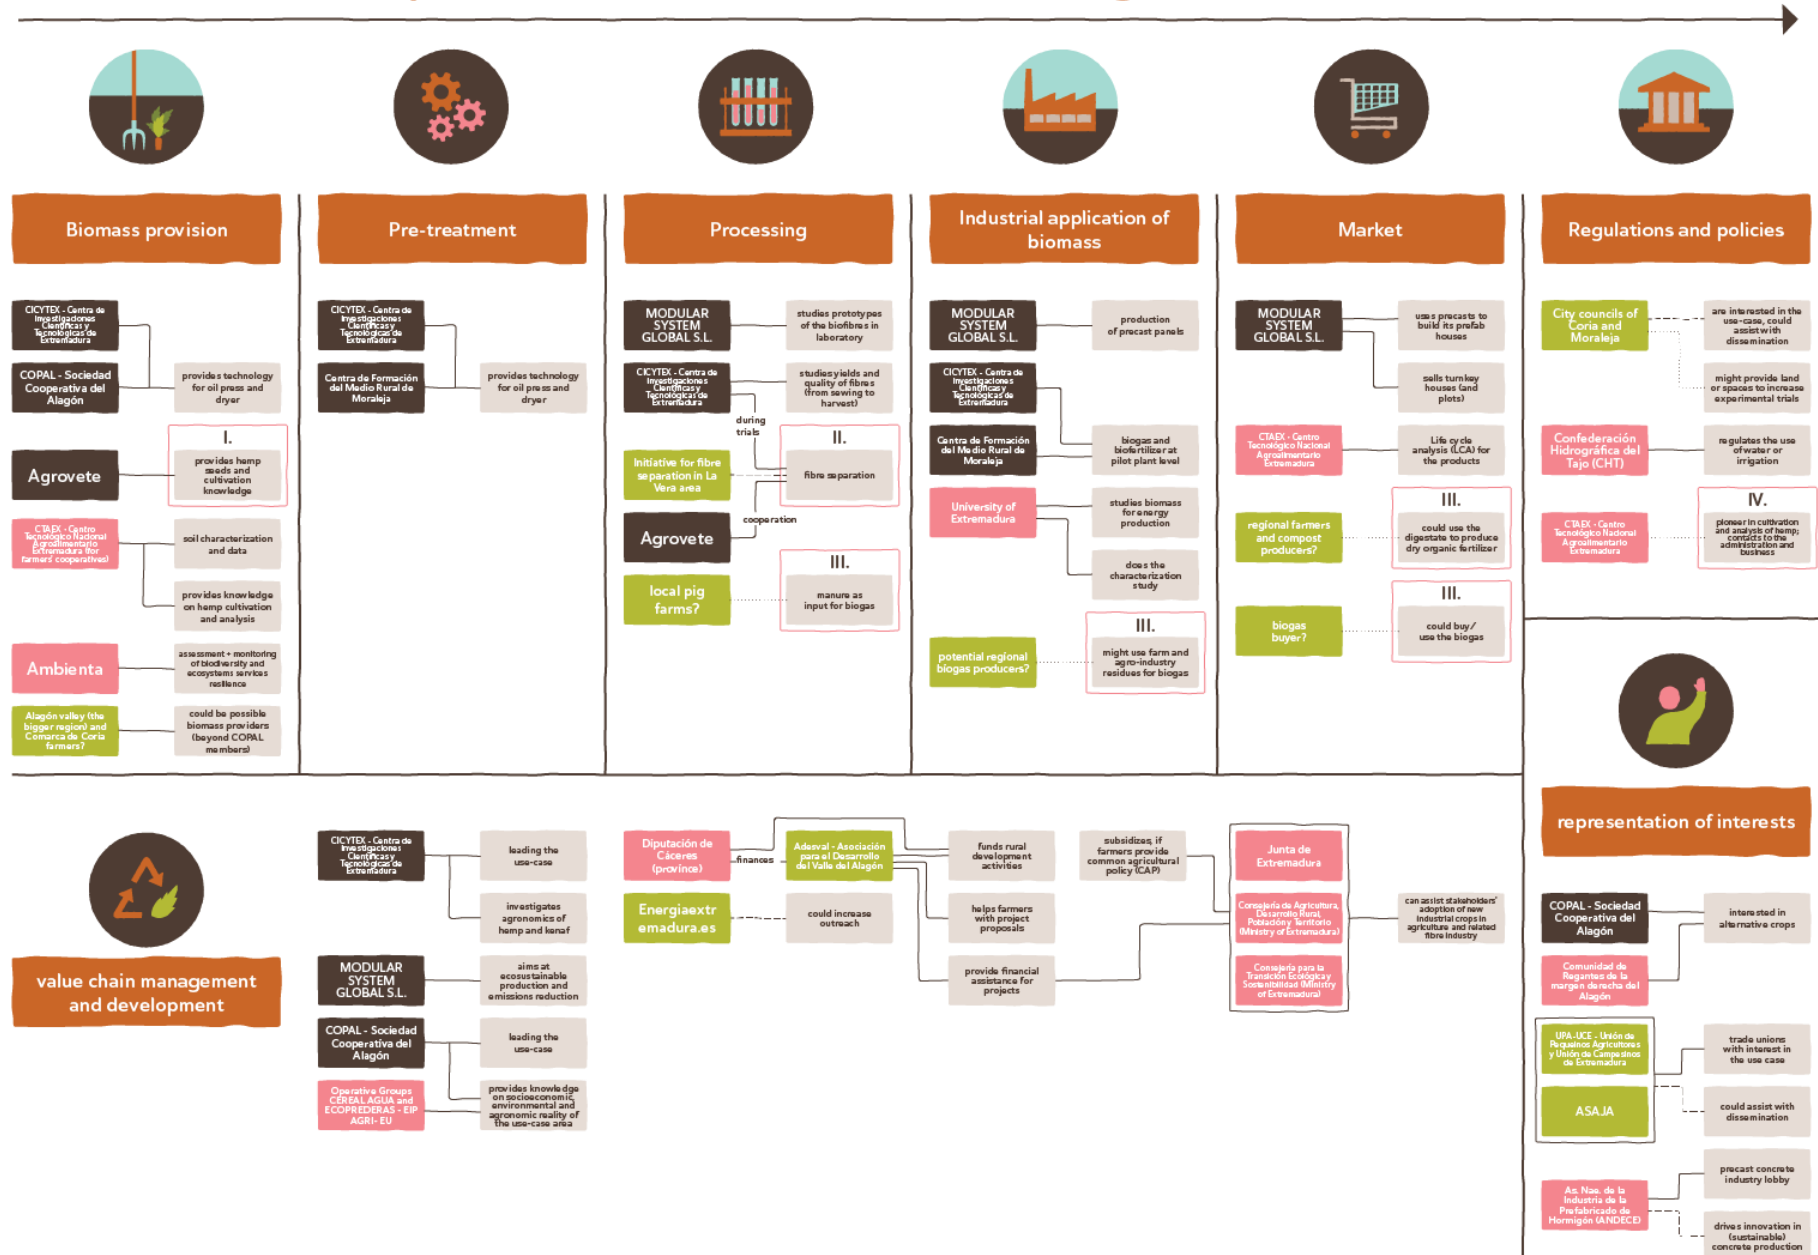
Biomass provision

CICYTEX - Centro de Investigaciones Científicas y Tecnológicas de Extremadura

COPAL - Sociedad Cooperativa del Alagón

provides technology for oil press and dryer

Agrovete

I.

provides hemp seeds and cultivation knowledge

CTAEX - Centro Tecnológico Nacional Agroalimentario Extremadura (for farmers' cooperatives)

soil characterization and data

provides knowledge on hemp cultivation and analysis

Ambienta

assessment + monitoring of biodiversity and ecosystems services resilience

Alagón valley (the bigger region) and Comarca de Coria farmers?

could be possible biomass providers (beyond COPAL members)

Pre-treatment

CICYTEX - Centro de Investigaciones Científicas y Tecnológicas de Extremadura

Centro de Formación del Medio Rural de Moraleja

provides technology for oil press and dryer

Processing

MODULAR SYSTEM GLOBAL S.L.

studies prototypes of the biofibres in laboratory

CICYTEX - Centro de Investigaciones Científicas y Tecnológicas de Extremadura

studies yields and quality of fibres (from sowing to harvest)

during trials

II.

Initiative for fibre separation in La Vera area

fibre separation

cooperation

Agrovete

III.

local pig farms?

manure as input for biogas

Industrial application of biomass

MODULAR SYSTEM GLOBAL S.L.

production of precast panels

CICYTEX - Centro de Investigaciones Científicas y Tecnológicas de Extremadura

Centro de Formación del Medio Rural de Moraleja

biogas and biofertilizer at pilot plant level

University of Extremadura

studies biomass for energy production

does the characterization study

III.

potential regional biogas producers?

might use farm and agro-industry residues for biogas

Market

MODULAR SYSTEM GLOBAL S.L.

uses precasts to build its prefab houses

sells turnkey houses (and plots)

CTAEX - Centro Tecnológico Nacional Agroalimentario Extremadura

Life cycle analysis (LCA) for the products

III.

regional farmers and compost producers?

could use the digestate to produce dry organic fertilizer

III.

biogas buyer?

could buy/ use the biogas

Regulations and policies

City councils of Coria and Moraleja

are interested in the use-case, could assist with dissemination

might provide land or spaces to increase experimental trials

Confederación Hidrográfica del Tajo (CHT)

regulates the use of water or irrigation

CTAEX - Centro Tecnológico Nacional Agroalimentario Extremadura

IV.

pioneer in cultivation and analysis of hemp; contacts to the administration and business

value chain management and development

CICYTEX - Centro de Investigaciones Científicas y Tecnológicas de Extremadura

leading the use-case

investigates agronomics of hemp and kenaf

MODULAR SYSTEM GLOBAL S.L.

aims at ecosustainable production and emissions reduction

COPAL - Sociedad Cooperativa del Alagón

leading the use-case

Operative Groups CEREAL AGUA and ECOPREDERAS - EIP AGRI - EU

provides knowledge on socioeconomic, environmental and agronomic reality of the use-case area

Diputación de Cáceres (province)

finances

Adesval - Asociación para el Desarrollo del Valle del Alagón

funds rural development activities

helps farmers with project proposals

provide financial assistance for projects

subsidizes, if farmers provide common agricultural policy (CAP)

Energiaextremadura.es

could increase outreach

Junta de Extremadura

Consejería de Agricultura, Desarrollo Rural, Población y Territorio (Ministry of Extremadura)

Consejería para la Transición Ecológica y Sostenibilidad (Ministry of Extremadura)

can assist stakeholders' adoption of new industrial crops in agriculture and related fibre industry

representation of interests

COPAL - Sociedad Cooperativa del Alagón

interested in alternative crops

Comunidad de Regantes de la margen derecha del Alagón

UPA-UCE - Unión de Pequeños Agricultores y Unión de Campesinos de Extremadura

ASAJA

trade unions with interest in the use case

could assist with dissemination

As. Nac. de la Industria de la Prefabricado de Hormigón (ANDECE)

precast concrete industry lobby

drives innovation in (sustainable) concrete production